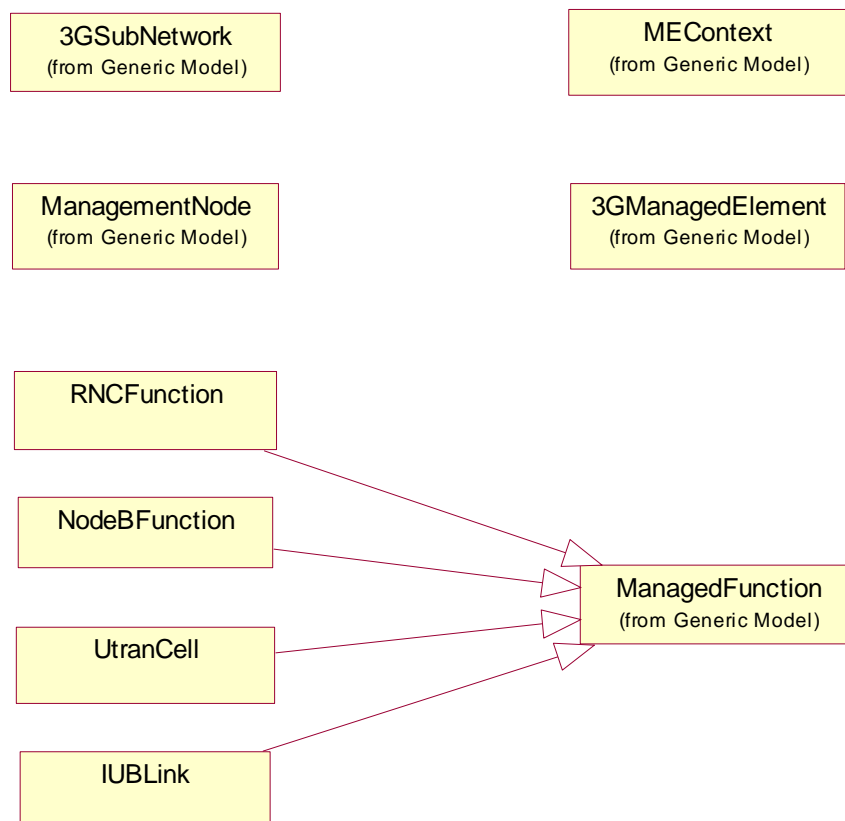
3GSubNetwork
(from Generic Model)

MEContext
(from Generic Model)

ManagementNode
(from Generic Model)

3GManagedElement
(from Generic Model)

RNCFunction

NodeBFunction

UtranCell

IUBLink

ManagedFunction
(from Generic Model)